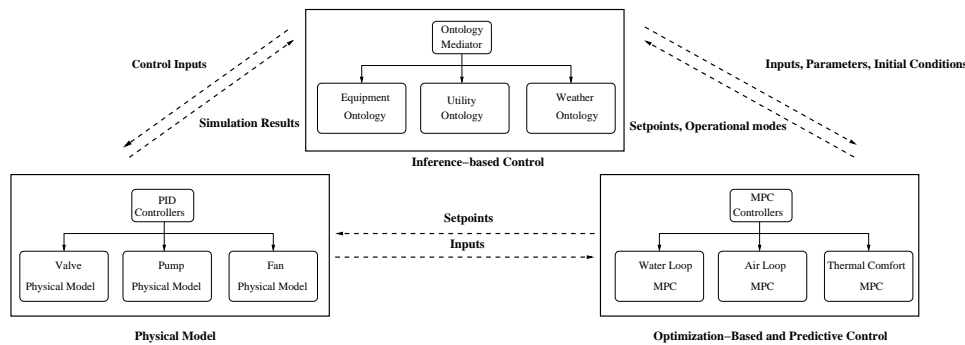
Control Inputs

Simulation Results

Ontology Mediator

Equipment Ontology

Utility Ontology

Weather Ontology

Inference−based Control

Inputs, Parameters, Initial Conditions

Setpoints, Operational modes

PID Controllers

Valve Physical Model

Pump Physical Model

Fan Physical Model

Physical Model

Setpoints

Inputs

MPC Controllers

Water Loop MPC

Air Loop MPC

Thermal Comfort MPC

Optimization−Based and Predictive Control